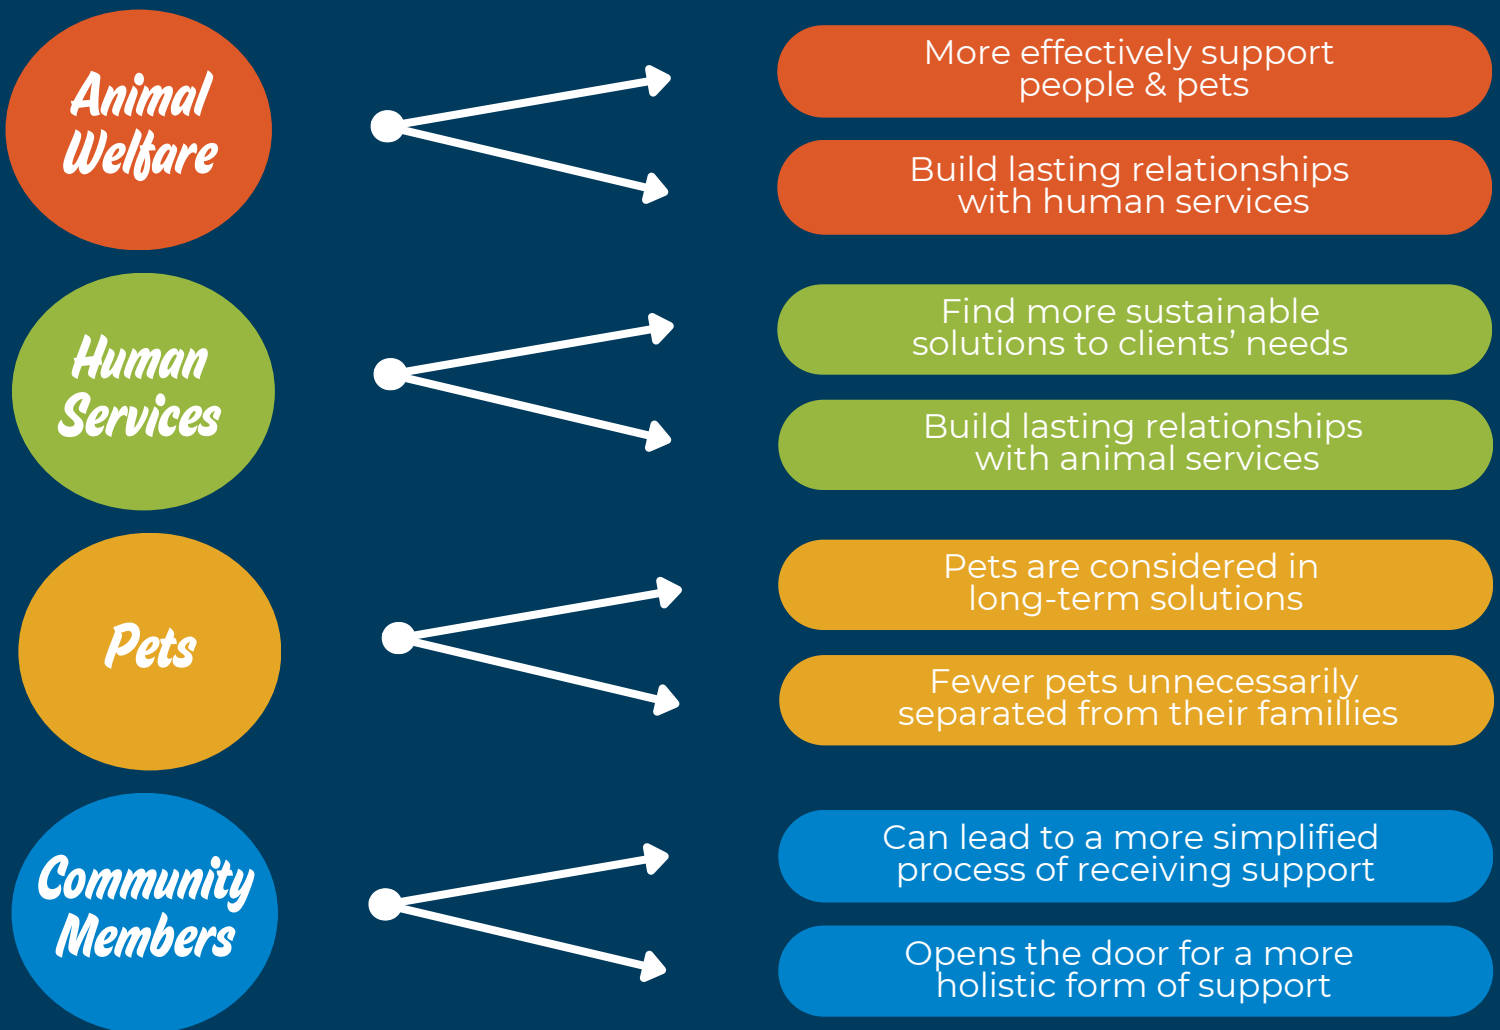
Animal Welfare

More effectively support people & pets

Build lasting relationships with human services

Human Services

Find more sustainable solutions to clients' needs

Build lasting relationships with animal services

Pets

Pets are considered in long-term solutions

Fewer pets unnecessarily separated from their famillies

Community Members

Can lead to a more simplified process of receiving support

Opens the door for a more holistic form of support